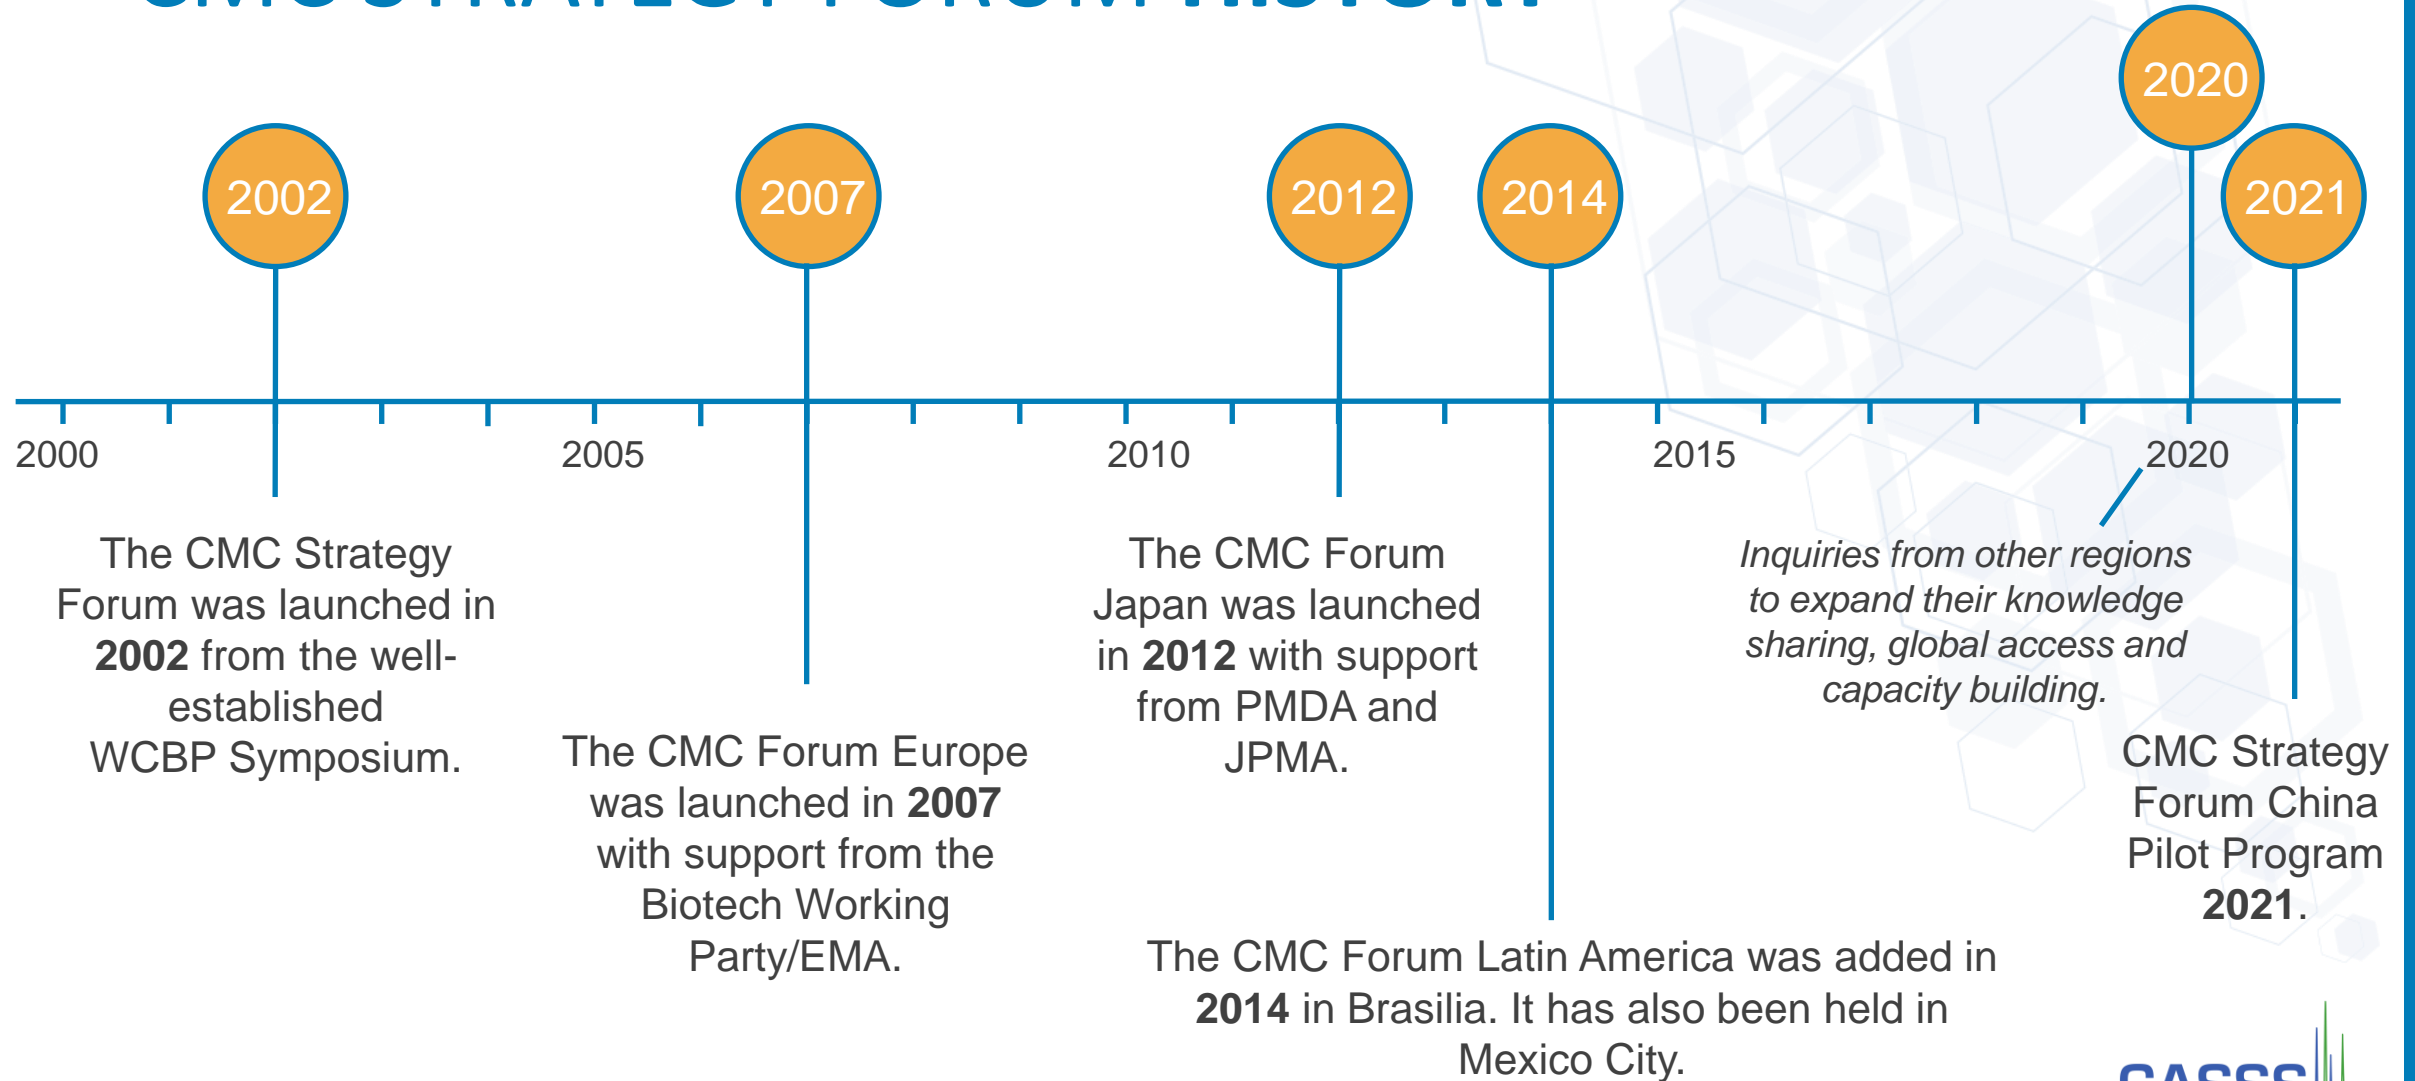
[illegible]

2002

2007

2012

2014

2020

2021

2000

2005

2010

2015

2020

The CMC Strategy Forum was launched in **2002** from the well-established WCBP Symposium.

The CMC Forum Europe was launched in **2007** with support from the Biotech Working Party/EMA.

The CMC Forum Japan was launched in **2012** with support from PMDA and JPMA.

*Inquiries from other regions to expand their knowledge sharing, global access and capacity building.*

CMC Strategy Forum China Pilot Program **2021**.

The CMC Forum Latin America was added in **2014** in Brasilia. It has also been held in Mexico City.

CASSS